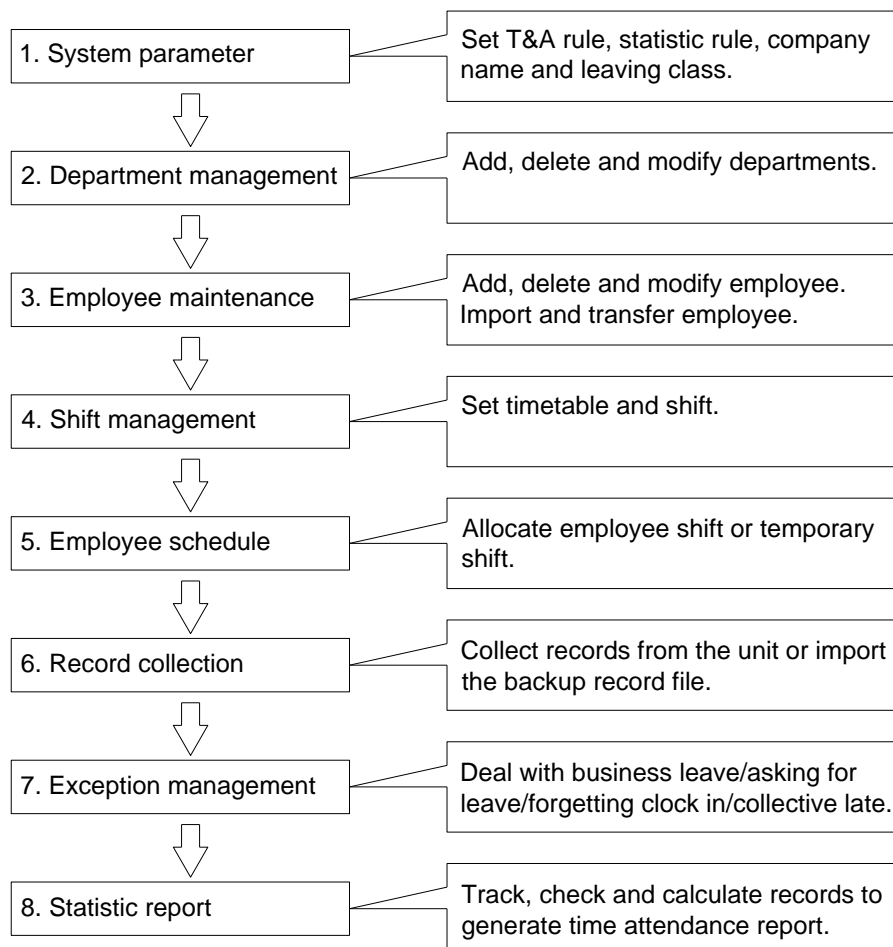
1. System parameter

Set T&A rule, statistic rule, company name and leaving class.

2. Department management

Add, delete and modify departments.

3. Employee maintenance

Add, delete and modify employee. Import and transfer employee.

4. Shift management

Set timetable and shift.

5. Employee schedule

Allocate employee shift or temporary shift.

6. Record collection

Collect records from the unit or import the backup record file.

7. Exception management

Deal with business leave/asking for leave/forgetting clock in/collective late.

8. Statistic report

Track, check and calculate records to generate time attendance report.